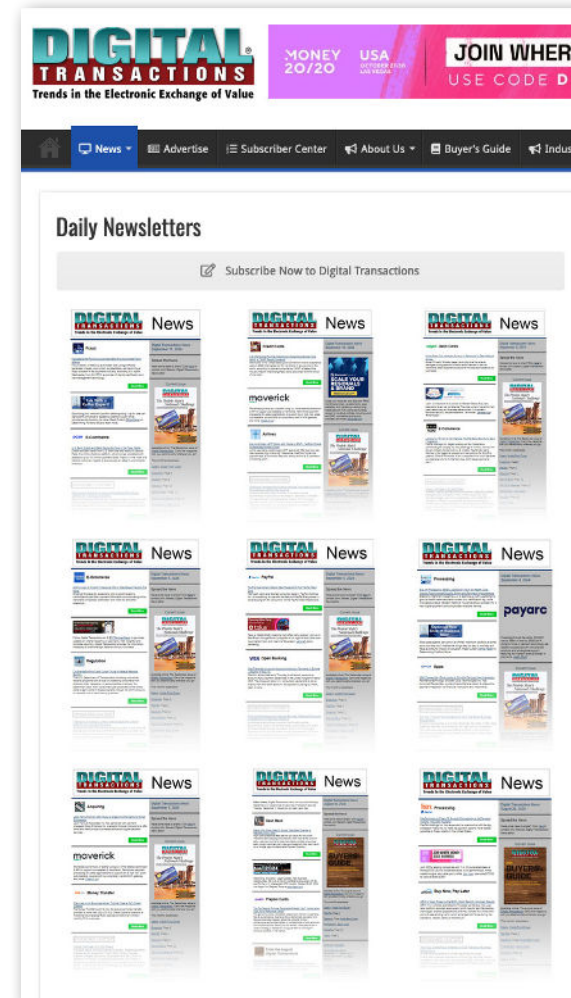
DIGITAL TRANSACTIONS
Trends in the Electronic Exchange of Value

MONEY 20/20 USA OCTOBER 2025 LAS VEGAS JOIN WHER USE CODE D

News Advertise Subscriber Center About Us Buyer's Guide Indus

Daily Newsletters

Subscribe Now to Digital Transactions

DIGITAL TRANSACTIONS News

DIGITAL TRANSACTIONS News

DIGITAL TRANSACTIONS News

moverick

DIGITAL TRANSACTIONS News

DIGITAL TRANSACTIONS News

DIGITAL TRANSACTIONS News

payarc

DIGITAL TRANSACTIONS News

DIGITAL TRANSACTIONS News

DIGITAL TRANSACTIONS News

moverick